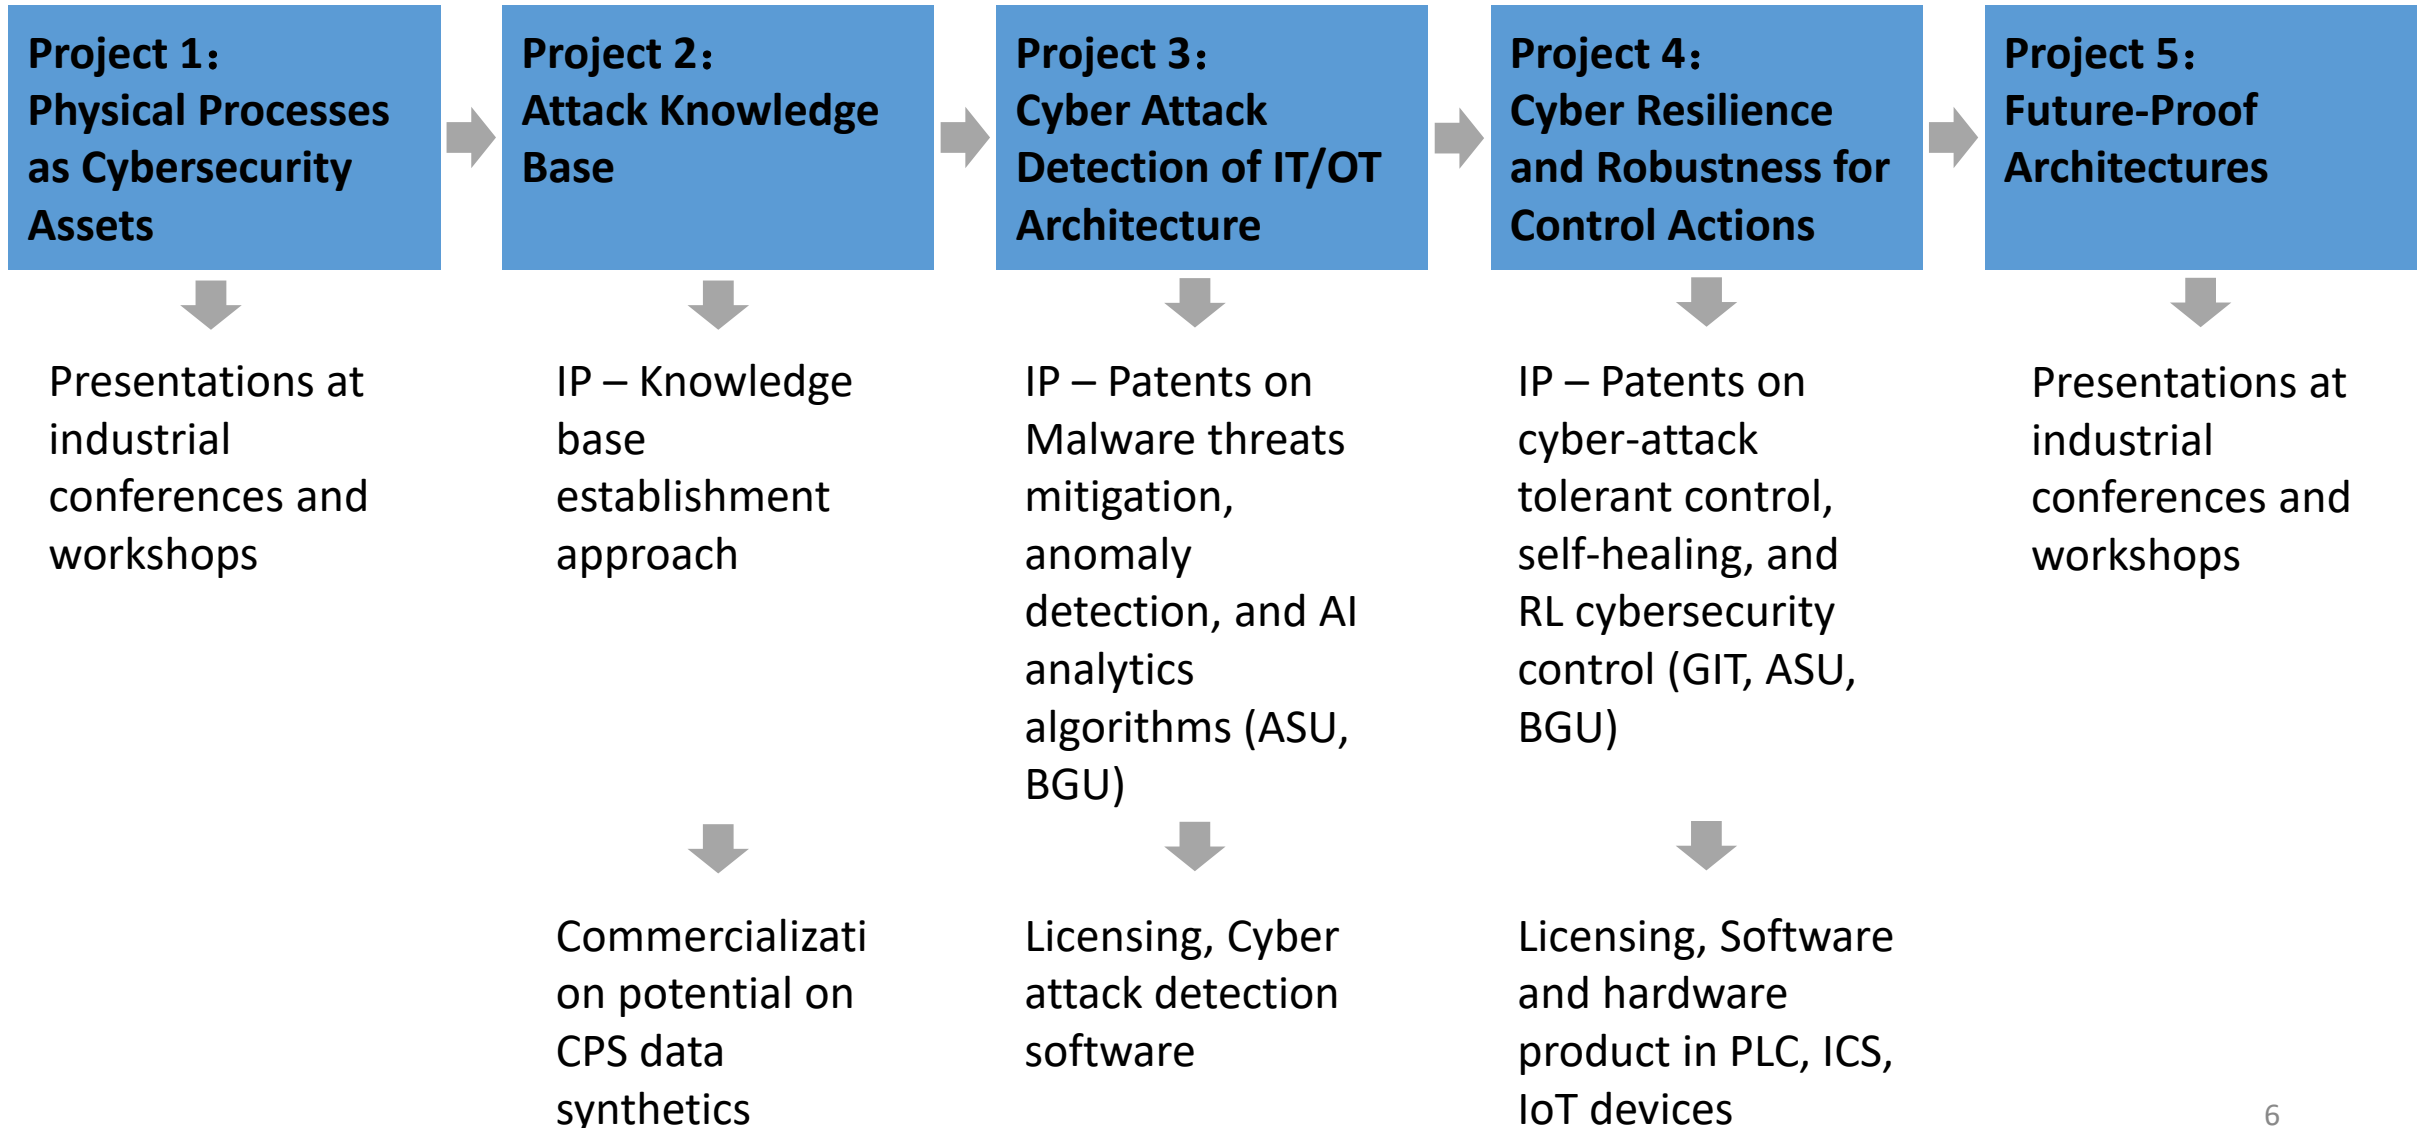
Project 1:
Physical Processes as Cybersecurity Assets

Presentations at industrial conferences and workshops

Project 2:
Attack Knowledge Base

IP – Knowledge base establishment approach

Commercialization potential on CPS data synthetics

Project 3:
Cyber Attack Detection of IT/OT Architecture

IP – Patents on Malware threats mitigation, anomaly detection, and AI analytics algorithms (ASU, BGU)

Licensing, Cyber attack detection software

Project 4:
Cyber Resilience and Robustness for Control Actions

IP – Patents on cyber-attack tolerant control, self-healing, and RL cybersecurity control (GIT, ASU, BGU)

Licensing, Software and hardware product in PLC, ICS, IoT devices

Project 5:
Future-Proof Architectures

Presentations at industrial conferences and workshops

6